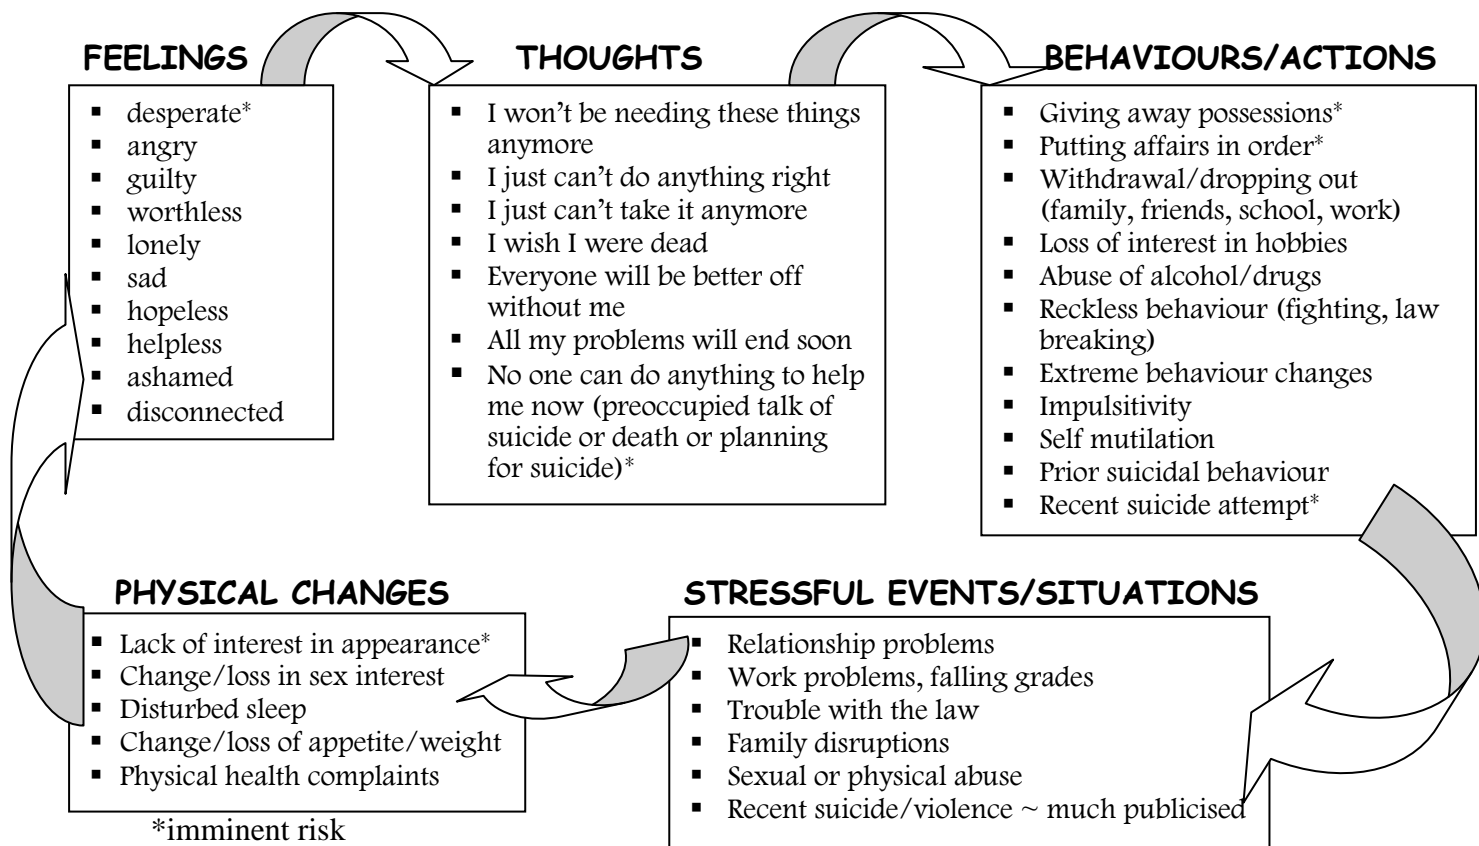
FEELINGS

- desperate*
- angry
- guilty
- worthless
- lonely
- sad
- hopeless
- helpless
- ashamed
- disconnected

THOUGHTS

- I won't be needing these things anymore
- I just can't do anything right
- I just can't take it anymore
- I wish I were dead
- Everyone will be better off without me
- All my problems will end soon
- No one can do anything to help me now (preoccupied talk of suicide or death or planning for suicide)*

BEHAVIOURS/ACTIONS

- Giving away possessions*
- Putting affairs in order*
- Withdrawal/dropping out (family, friends, school, work)
- Loss of interest in hobbies
- Abuse of alcohol/drugs
- Reckless behaviour (fighting, law breaking)
- Extreme behaviour changes
- Impulsivity
- Self mutilation
- Prior suicidal behaviour
- Recent suicide attempt*

PHYSICAL CHANGES

- Lack of interest in appearance*
- Change/loss in sex interest
- Disturbed sleep
- Change/loss of appetite/weight
- Physical health complaints

*imminent risk

STRESSFUL EVENTS/SITUATIONS

- Relationship problems
- Work problems, falling grades
- Trouble with the law
- Family disruptions
- Sexual or physical abuse
- Recent suicide/violence ~ much publicised